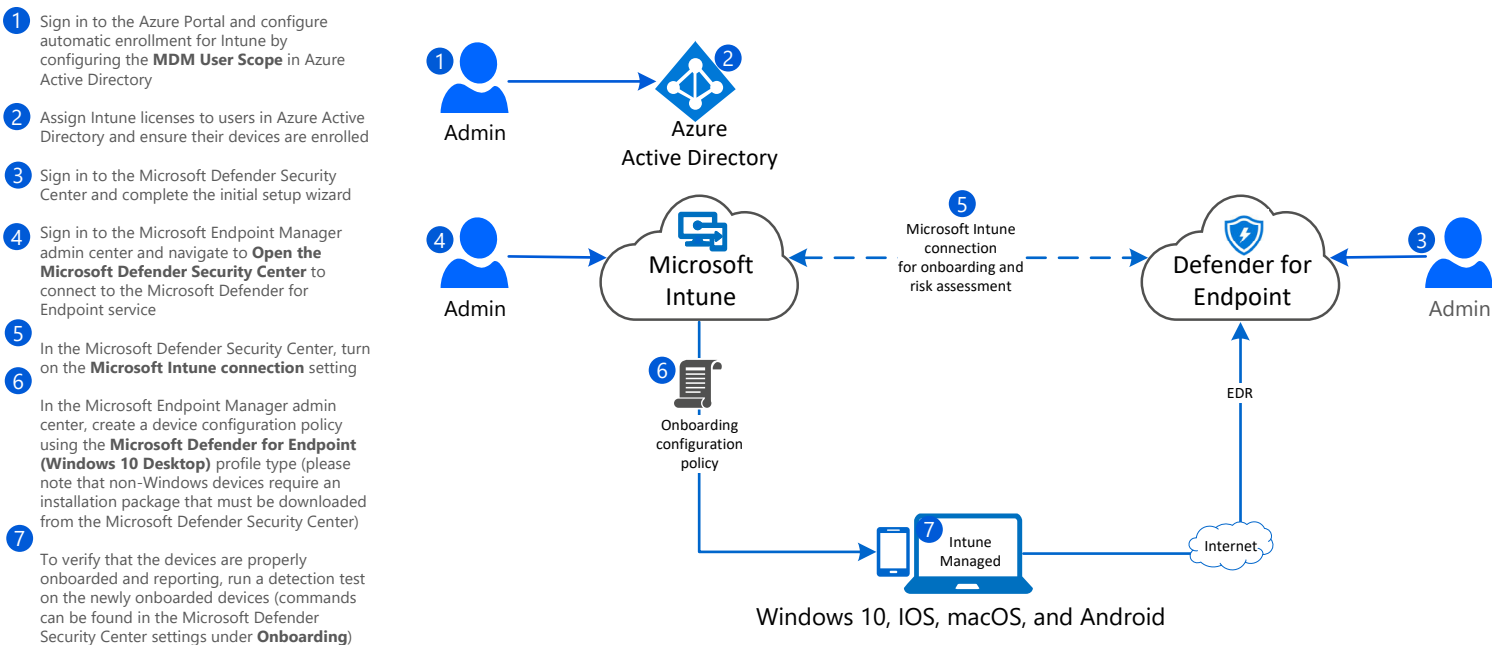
1 Sign in to the Azure Portal and configure automatic enrollment for Intune by configuring the **MDM User Scope** in Azure Active Directory

2 Assign Intune licenses to users in Azure Active Directory and ensure their devices are enrolled

3 Sign in to the Microsoft Defender Security Center and complete the initial setup wizard

4 Sign in to the Microsoft Endpoint Manager admin center and navigate to **Open the Microsoft Defender Security Center** to connect to the Microsoft Defender for Endpoint service

5 In the Microsoft Defender Security Center, turn on the **Microsoft Intune connection** setting

6 In the Microsoft Endpoint Manager admin center, create a device configuration policy using the **Microsoft Defender for Endpoint (Windows 10 Desktop)** profile type (please note that non-Windows devices require an installation package that must be downloaded from the Microsoft Defender Security Center)

7 To verify that the devices are properly onboarded and reporting, run a detection test on the newly onboarded devices (commands can be found in the Microsoft Defender Security Center settings under **Onboarding**)

1 Admin

2 Azure Active Directory

4 Admin

Microsoft Intune

5 Microsoft Intune connection for onboarding and risk assessment

Defender for Endpoint

3 Admin

6 Onboarding configuration policy

EDR

7 Intune Managed

Internet

Windows 10, IOS, macOS, and Android